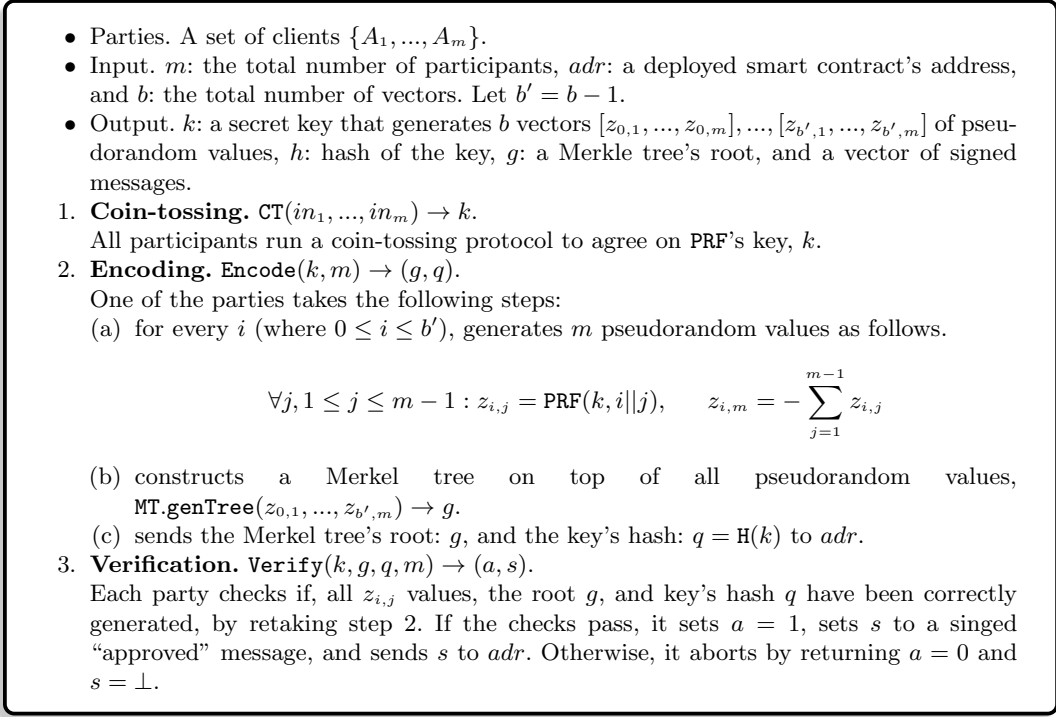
• Parties. A set of clients $\{A_1, ..., A_m\}$.
• Input. $m$: the total number of participants, $adr$: a deployed smart contract's address, and $b$: the total number of vectors. Let $b' = b - 1$.
• Output. $k$: a secret key that generates $b$ vectors $[z_{0,1}, ..., z_{0,m}], ..., [z_{b',1}, ..., z_{b',m}]$ of pseudorandom values, $h$: hash of the key, $g$: a Merkle tree's root, and a vector of signed messages.

1. **Coin-tossing.** $\texttt{CT}(in_1, ..., in_m) \rightarrow k$.
All participants run a coin-tossing protocol to agree on $\texttt{PRF}$'s key, $k$.

2. **Encoding.** $\texttt{Encode}(k, m) \rightarrow (g, q)$.
One of the parties takes the following steps:
(a) for every $i$ (where $0 \leq i \leq b'$), generates $m$ pseudorandom values as follows.

$\forall j, 1 \leq j \leq m-1 : z_{i,j} = \texttt{PRF}(k, i||j), \qquad z_{i,m} = -\sum_{j=1}^{m-1} z_{i,j}$

(b) constructs a Merkel tree on top of all pseudorandom values, $\texttt{MT.genTree}(z_{0,1}, ..., z_{b',m}) \rightarrow g$.
(c) sends the Merkel tree's root: $g$, and the key's hash: $q = \texttt{H}(k)$ to $adr$.

3. **Verification.** $\texttt{Verify}(k, g, q, m) \rightarrow (a, s)$.
Each party checks if, all $z_{i,j}$ values, the root $g$, and key's hash $q$ have been correctly generated, by retaking step 2. If the checks pass, it sets $a = 1$, sets $s$ to a singed "approved" message, and sends $s$ to $adr$. Otherwise, it aborts by returning $a = 0$ and $s = \perp$.